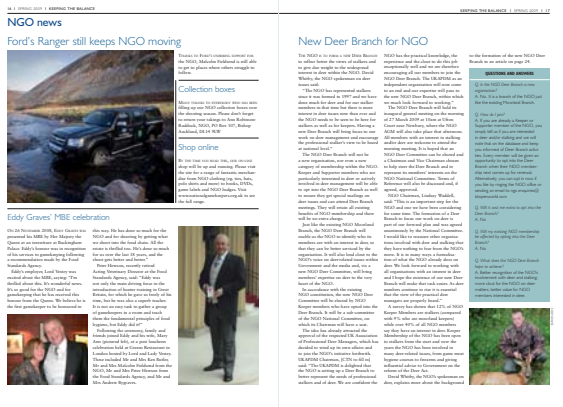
16 | SPRING 2009 | KEEPING THE BALANCE

NGO news

Ford's Ranger still keeps NGO moving

Thanks to Ford's continuing support for the NGO, Malcolm Hubbard is still able to get to places where others struggle to follow.

Collection boxes

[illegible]

Shop online

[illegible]

Eddy Graves' MBE celebration

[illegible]

KEEPING THE BALANCE | SPRING 2009 | 17

New Deer Branch for NGO

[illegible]

QUESTIONS AND ANSWERS

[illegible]